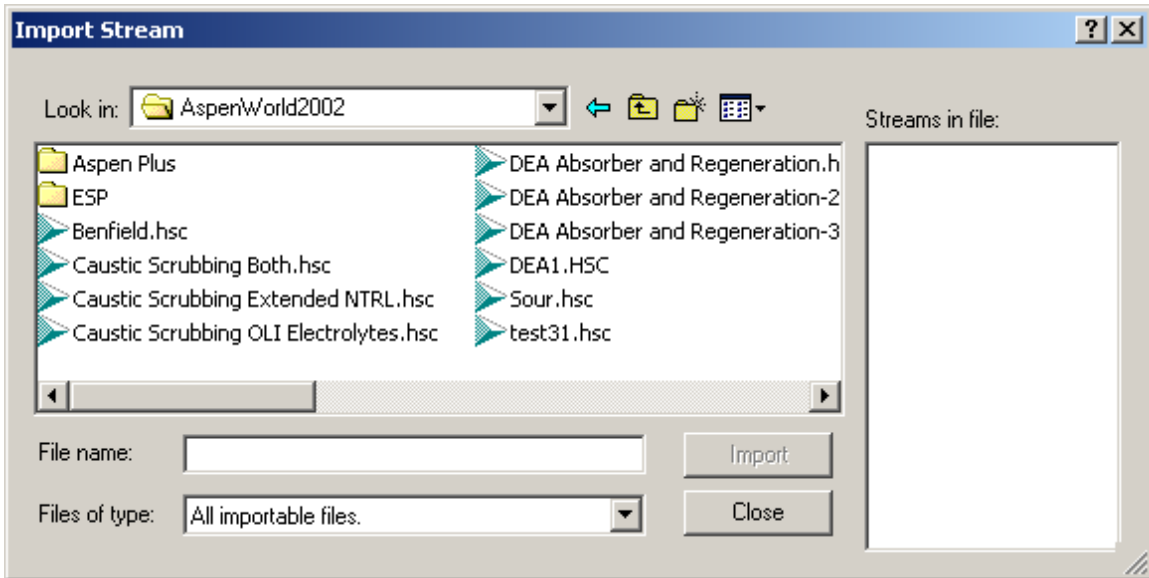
Import Stream

?

Look in: AspenWorld2002

Streams in file:

Aspen Plus
ESP
Benfield.hsc
Caustic Scrubbing Both.hsc
Caustic Scrubbing Extended NTRL.hsc
Caustic Scrubbing OLI Electrolytes.hsc

DEA Absorber and Regeneration.h
DEA Absorber and Regeneration-2
DEA Absorber and Regeneration-3
DEA1.HSC
Sour.hsc
test31.hsc

File name:

Import

Files of type: All importable files.

Close